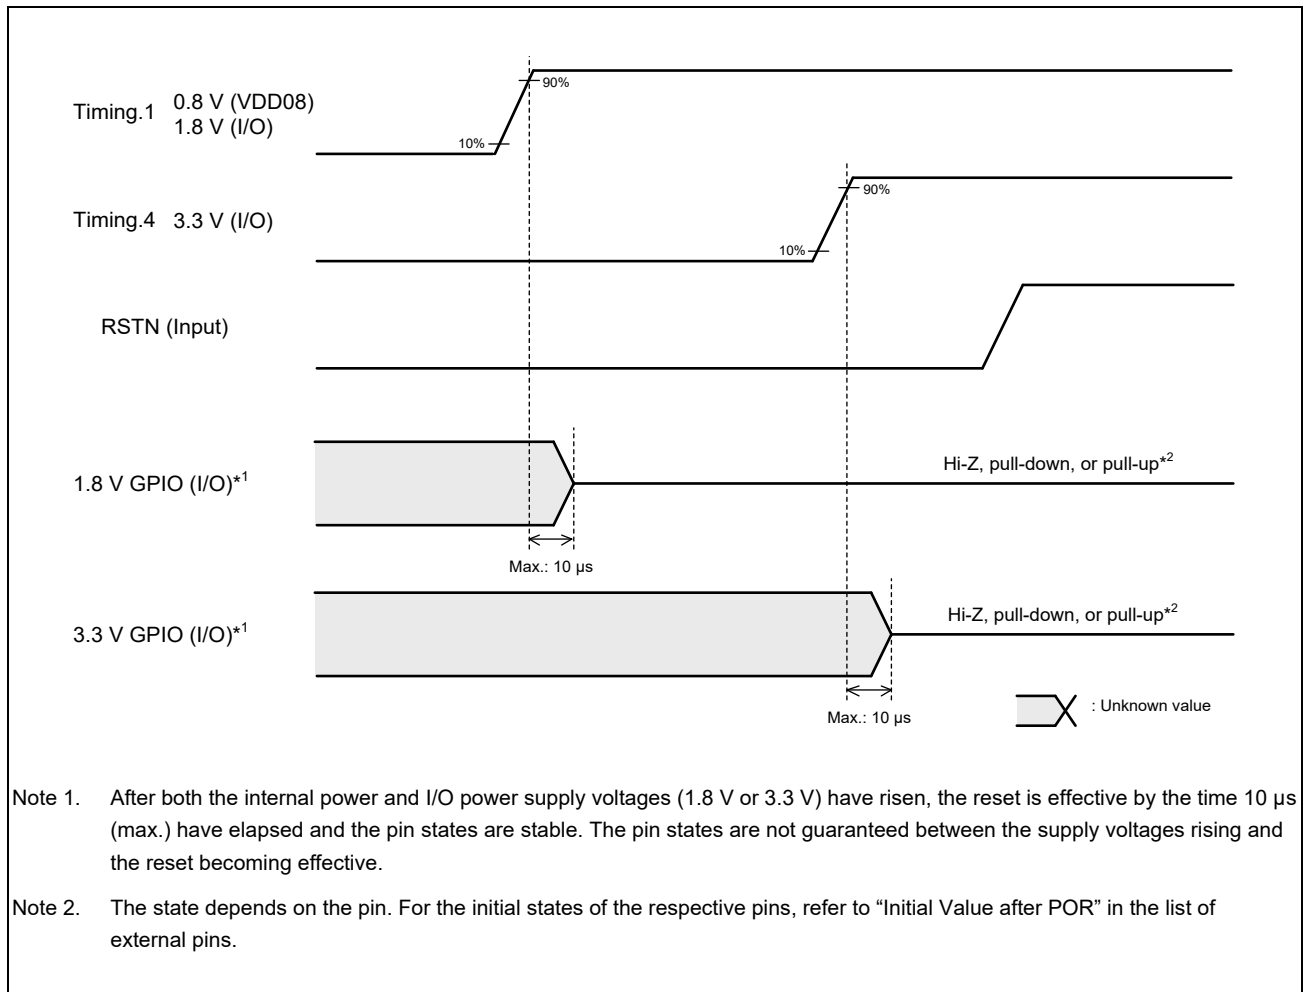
Timing.1 0.8 V (VDD08)
1.8 V (I/O)

90%

10%

Timing.4 3.3 V (I/O)

90%

10%

RSTN (Input)

1.8 V GPIO (I/O)$^{*1}$

Hi-Z, pull-down, or pull-up$^{*2}$

Max.: 10 μs

3.3 V GPIO (I/O)$^{*1}$

Hi-Z, pull-down, or pull-up$^{*2}$

Max.: 10 μs

: Unknown value

Note 1. After both the internal power and I/O power supply voltages (1.8 V or 3.3 V) have risen, the reset is effective by the time 10 μs (max.) have elapsed and the pin states are stable. The pin states are not guaranteed between the supply voltages rising and the reset becoming effective.

Note 2. The state depends on the pin. For the initial states of the respective pins, refer to “Initial Value after POR” in the list of external pins.